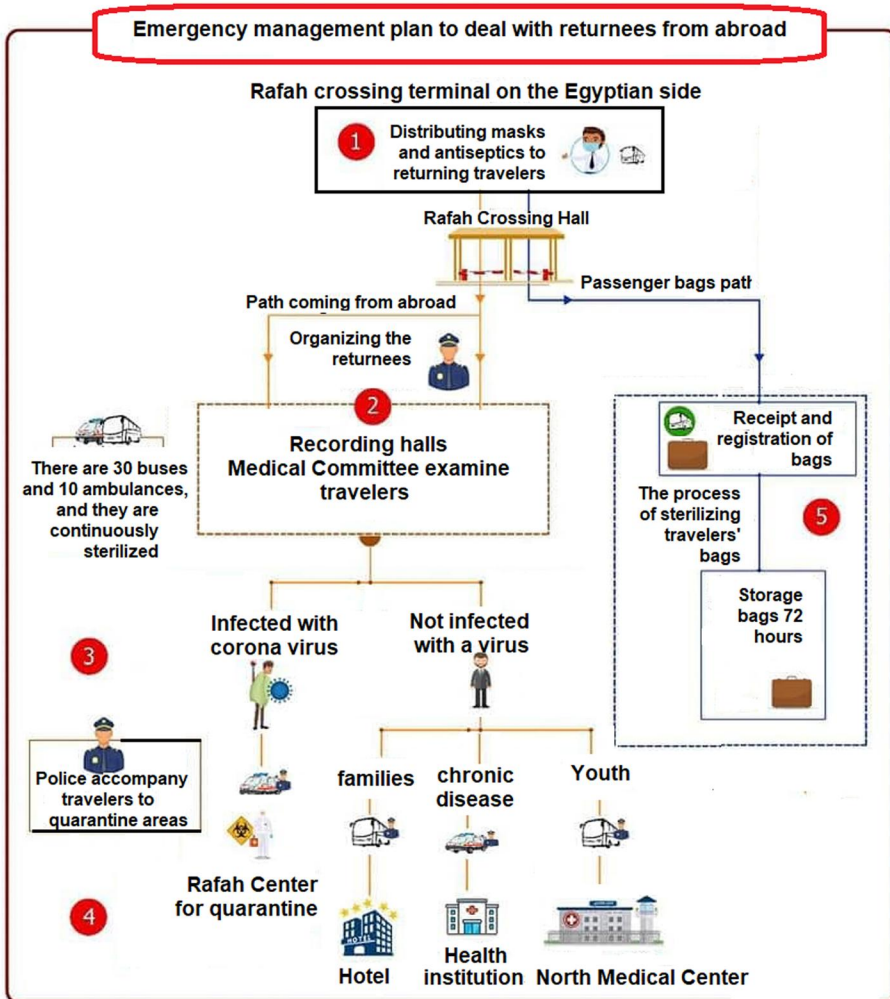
Emergency management plan to deal with returnees from abroad

Rafah crossing terminal on the Egyptian side

1

Distributing masks and antiseptics to returning travelers

Rafah Crossing Hall

Passenger bags path

Path coming from abroad

Organizing the returnees

2

Recording halls
Medical Committee examine travelers

There are 30 buses and 10 ambulances, and they are continuously sterilized

Receipt and registration of bags

The process of sterilizing travelers' bags

5

Storage bags 72 hours

3

Infected with corona virus

Not infected with a virus

Police accompany travelers to quarantine areas

families

chronic disease

Youth

4

Rafah Center for quarantine

HOTEL

Hotel

Health institution

North Medical Center